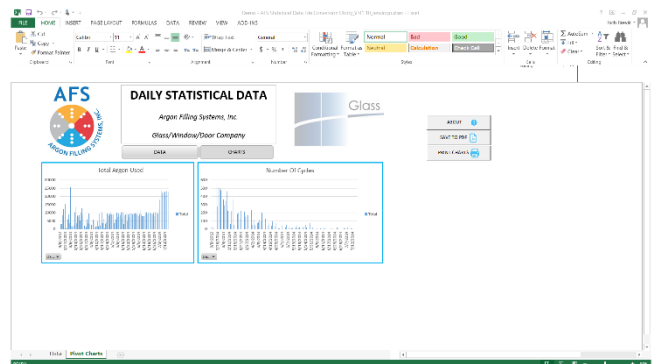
Demo - AFS Statistical Data for Universal Units_V4.7 IM_intellisystem - Excel

FILE HOME INSERT PAGE LAYOUT FORMULAS DATA REVIEW VIEW ADD-INS

Cut
Copy
Format Painter
Paste
Clipboard
Calibri 11
Font
Wrap Text
Merge & Center
Alignment
General
Number
Conditional Formatting
Format as Table
Normal
Bad
Good
Neutral
Calculation
Check Cell
Styles
Insert
Delete
Format
Cells
AutoSum
Fill
Clear
Sort & Filter
Find & Select
Editing

AFS
ARGON FILLING SYSTEMS, INC.

DAILY STATISTICAL DATA
Argon Filling Systems, Inc.
Glass/Window/Door Company

DATA
CHARTS

Glass

ABOUT
SAVE TO PDF
PRINT PAGES

Total Argon Used
Total

Number Of Cycles
Total

Data
Pivot Charts